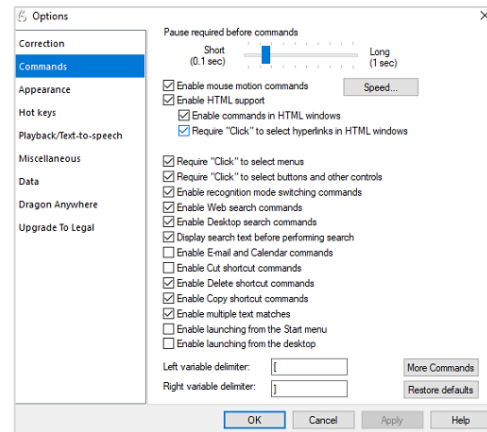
Options

Correction
Commands
Appearance
Hot keys
Playback/Text-to-speech
Miscellaneous
Data
Dragon Anywhere
Upgrade To Legal

Pause required before commands
Short (0.1 sec)
Long (1 sec)

Enable mouse motion commands
Speed...
Enable HTML support
Enable commands in HTML windows
Require "Click" to select hyperlinks in HTML windows

Require "Click" to select menus
Require "Click" to select buttons and other controls
Enable recognition mode switching commands
Enable Web search commands
Enable Desktop search commands
Display search text before performing search
Enable E-mail and Calendar commands
Enable Cut shortcut commands
Enable Delete shortcut commands
Enable Copy shortcut commands
Enable multiple text matches
Enable launching from the Start menu
Enable launching from the desktop

Left variable delimiter: [
Right variable delimiter: ]
More Commands
Restore defaults

OK
Cancel
Apply
Help